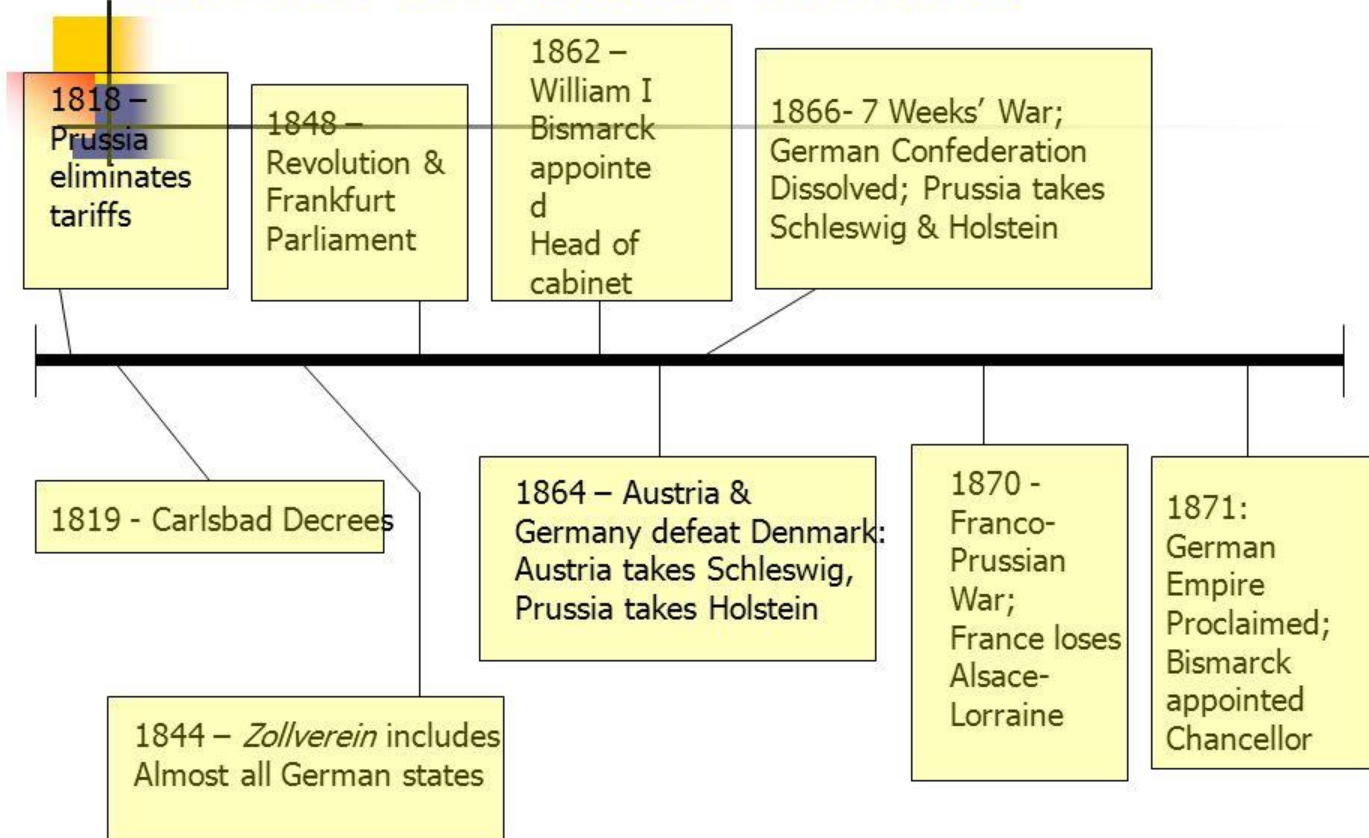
1818 – Prussia eliminates tariffs

1848 – Revolution & Frankfurt Parliament

1862 – William I Bismarck appointe d Head of cabinet

1866- 7 Weeks' War; German Confederation Dissolved; Prussia takes Schleswig & Holstein

1819 - Carlsbad Decrees

1844 – *Zollverein* includes Almost all German states

1864 – Austria & Germany defeat Denmark: Austria takes Schleswig, Prussia takes Holstein

1870 - Franco-Prussian War; France loses Alsace-Lorraine

1871: German Empire Proclaimed; Bismarck appointed Chancellor